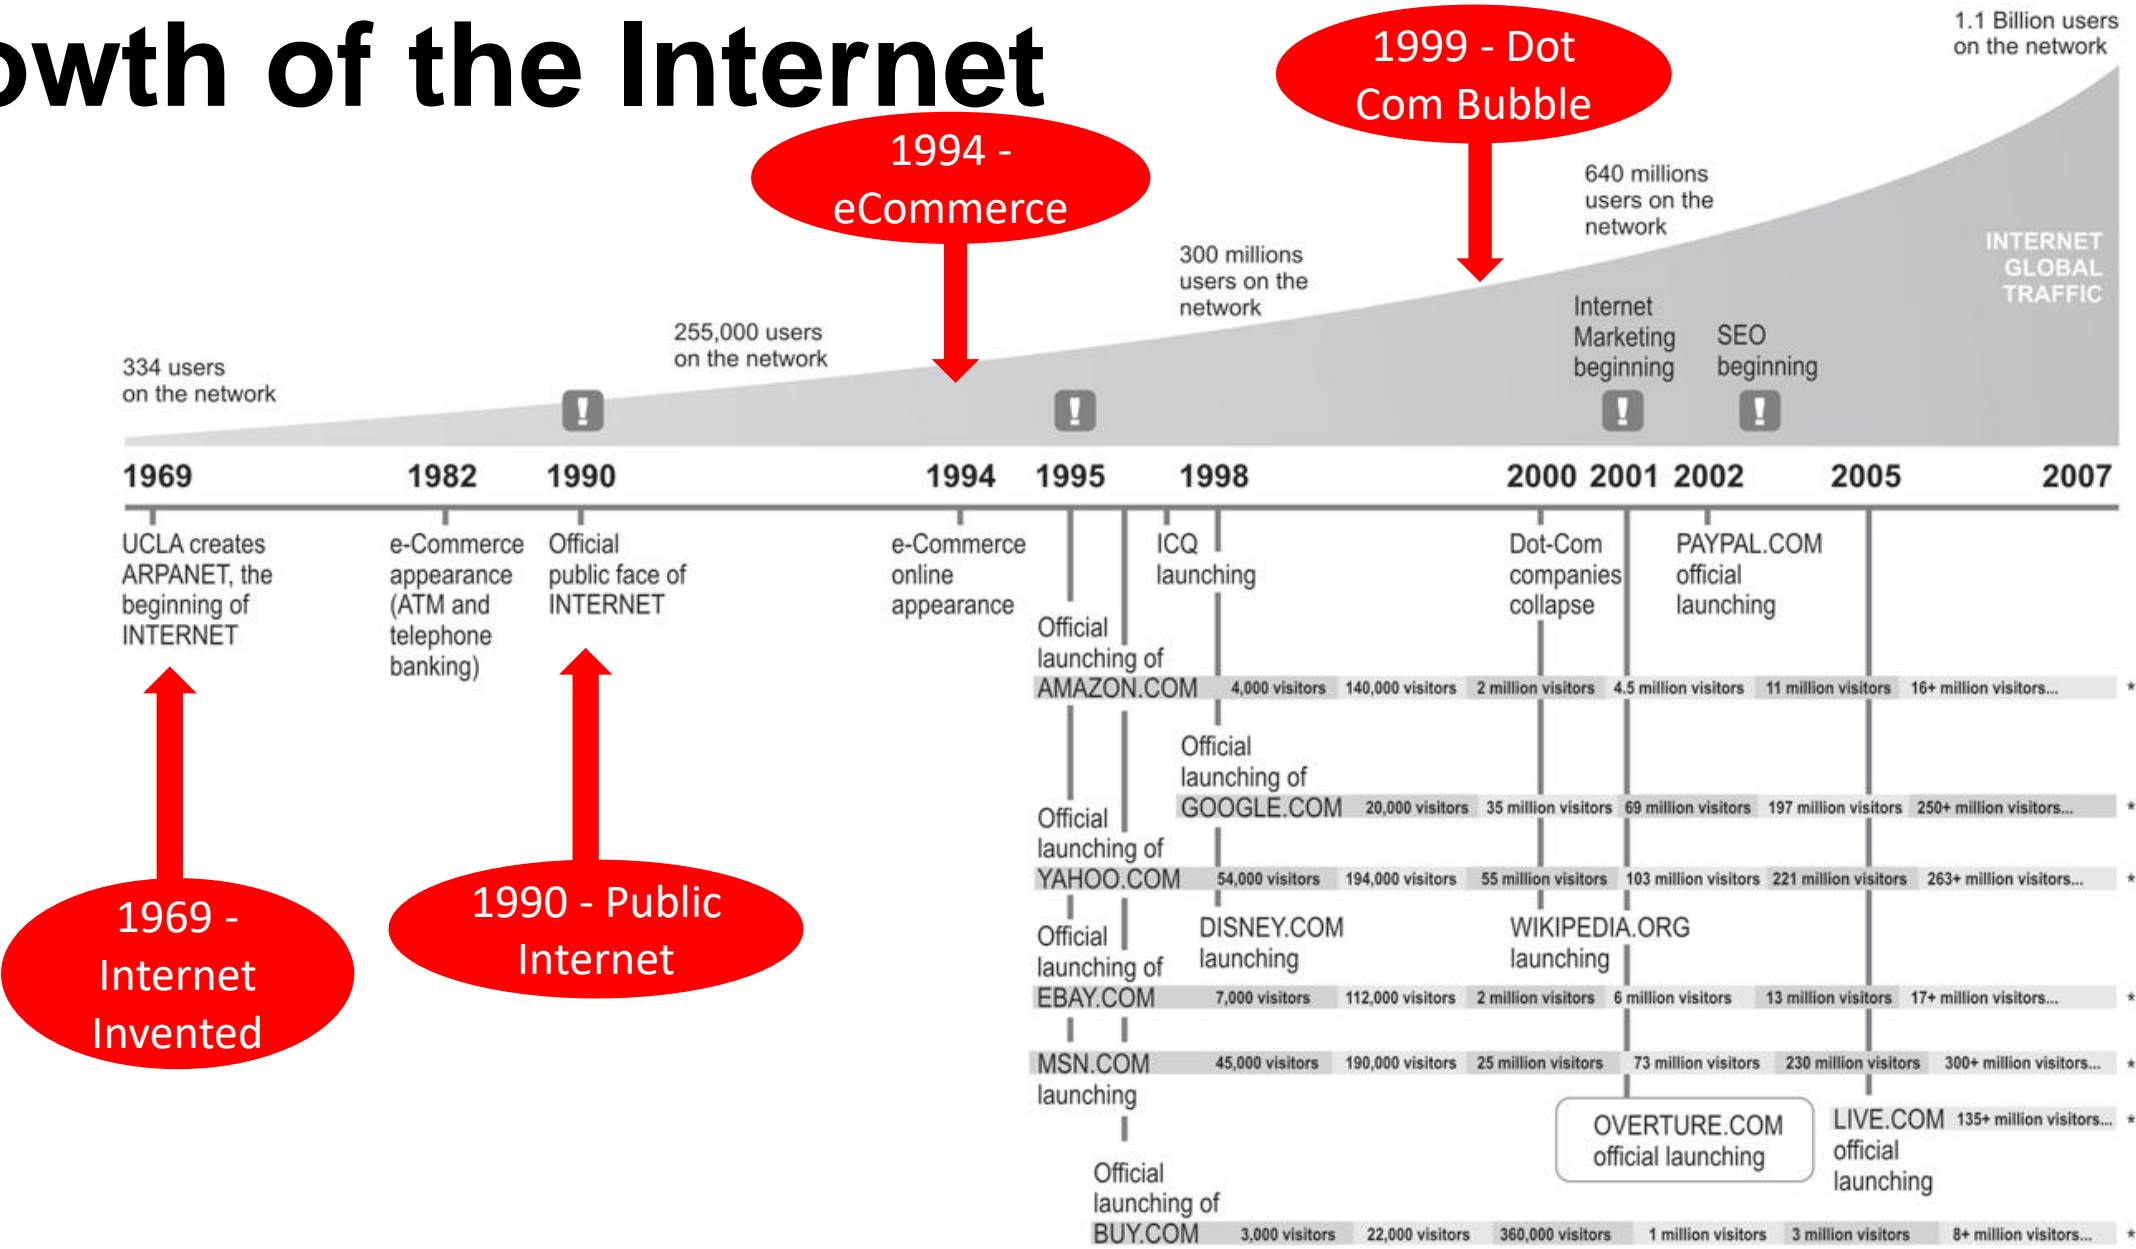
owth of the Internet

1999 - Dot Com Bubble

1.1 Billion users on the network

1994 - eCommerce

640 millions users on the network

INTERNET GLOBAL TRAFFIC

300 millions users on the network

255,000 users on the network

334 users on the network

Internet Marketing beginning

SEO beginning

1969 1982 1990 1994 1995 1998 2000 2001 2002 2005 2007

UCLA creates ARPANET, the beginning of INTERNET

e-Commerce appearance (ATM and telephone banking)

Official public face of INTERNET

e-Commerce online appearance

ICQ launching

Dot-Com companies collapse

PAYPAL.COM official launching

Official launching of AMAZON.COM 4,000 visitors 140,000 visitors 2 million visitors 4.5 million visitors 11 million visitors 16+ million visitors... *

Official launching of GOOGLE.COM 20,000 visitors 35 million visitors 69 million visitors 197 million visitors 250+ million visitors... *

Official launching of YAHOO.COM 54,000 visitors 194,000 visitors 55 million visitors 103 million visitors 221 million visitors 263+ million visitors... *

DISNEY.COM launching

WIKIPEDIA.ORG launching

Official launching of EBAY.COM 7,000 visitors 112,000 visitors 2 million visitors 6 million visitors 13 million visitors 17+ million visitors... *

MSN.COM launching 45,000 visitors 190,000 visitors 25 million visitors 73 million visitors 230 million visitors 300+ million visitors... *

OVERTURE.COM official launching

LIVE.COM official launching 135+ million visitors... *

Official launching of BUY.COM 3,000 visitors 22,000 visitors 360,000 visitors 1 million visitors 3 million visitors 8+ million visitors... *

1969 - Internet Invented

1990 - Public Internet